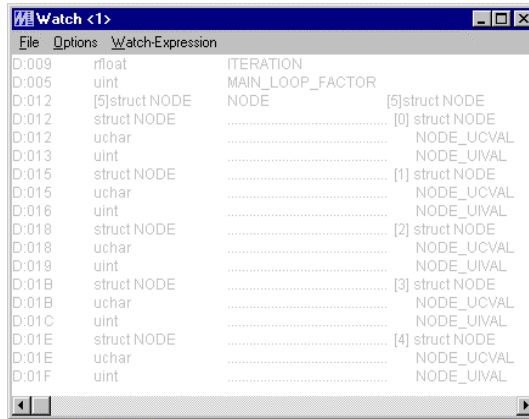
Watch <1>

File Options Watch-Expression

| | | | |
|---|---|---|---|
| D:009 | rfloat | ITERATION | |
| D:005 | uint | MAIN_LOOP_FACTOR | |
| D:012 | [5]struct NODE | NODE | [5]struct NODE |
| D:012 | struct NODE | ............................................ | [0] struct NODE |
| D:012 | uchar | ............................................ | NODE_UCVAL |
| D:013 | uint | ............................................ | NODE_UIVAL |
| D:015 | struct NODE | ............................................ | [1] struct NODE |
| D:015 | uchar | ............................................ | NODE_UCVAL |
| D:016 | uint | ............................................ | NODE_UIVAL |
| D:018 | struct NODE | ............................................ | [2] struct NODE |
| D:018 | uchar | ............................................ | NODE_UCVAL |
| D:019 | uint | ............................................ | NODE_UIVAL |
| D:01B | struct NODE | ............................................ | [3] struct NODE |
| D:01B | uchar | ............................................ | NODE_UCVAL |
| D:01C | uint | ............................................ | NODE_UIVAL |
| D:01E | struct NODE | ............................................ | [4] struct NODE |
| D:01E | uchar | ............................................ | NODE_UCVAL |
| D:01F | uint | ............................................ | NODE_UIVAL |